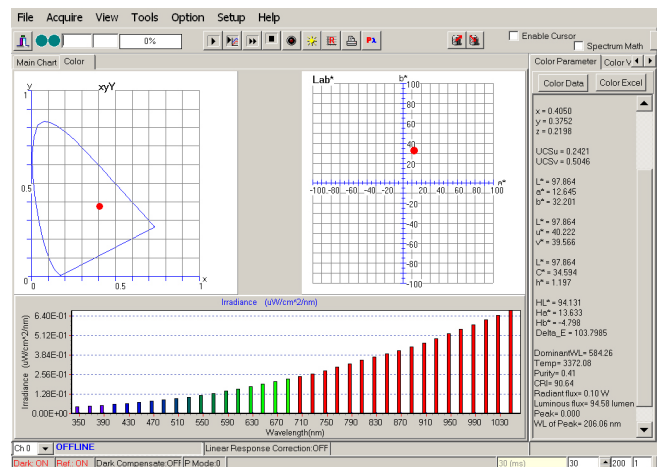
File Acquire View Tools Option Setup Help

0%

Enable Cursor
Spectrum Math

Main Chart Color

Color Parameter Color V

Color Data Color Excel

y xyY
0.5
0 0.5 1 x

Lab* b*
100
80
60
40
20
-100 -80 -60 -40 -20 20 40 60 80 100 a*
-20
-40
-60
-80
-100

x = 0.4050
y = 0.3752
z = 0.2198

UCSu = 0.2421
UCSv = 0.5046

L* = 97.864
a* = 12.645
b* = 32.201

L* = 97.864
u* = 40.222
v* = 39.566

L* = 97.864
C* = 34.594
h* = 1.197

HL* = 94.131
Ha* = 13.633
Hb* = -4.798
Delta_E = 103.7985

DominantWL= 584.26
Temp= 3372.08
Purity= 0.41
CRI= 90.64
Radiant flux= 0.10 W
Luminous flux= 94.58 lumen
Peak= 0.000
WL of Peak= 206.06 nm

Irradiance (uW/cm^2/nm)
Irradiance (uW/cm^2/nm)
6.40E-01
5.12E-01
3.84E-01
2.56E-01
1.28E-01
0.00E+00
350 390 430 470 510 550 590 630 670 710 750 790 830 870 910 950 990 1030
Wavelength(nm)

Ch 0 OFFLINE Linear Response Correction:OFF
Dark: ON Ref.: ON Dark Compensate:OFF P Mode:0 30 (ms) 30 200 1